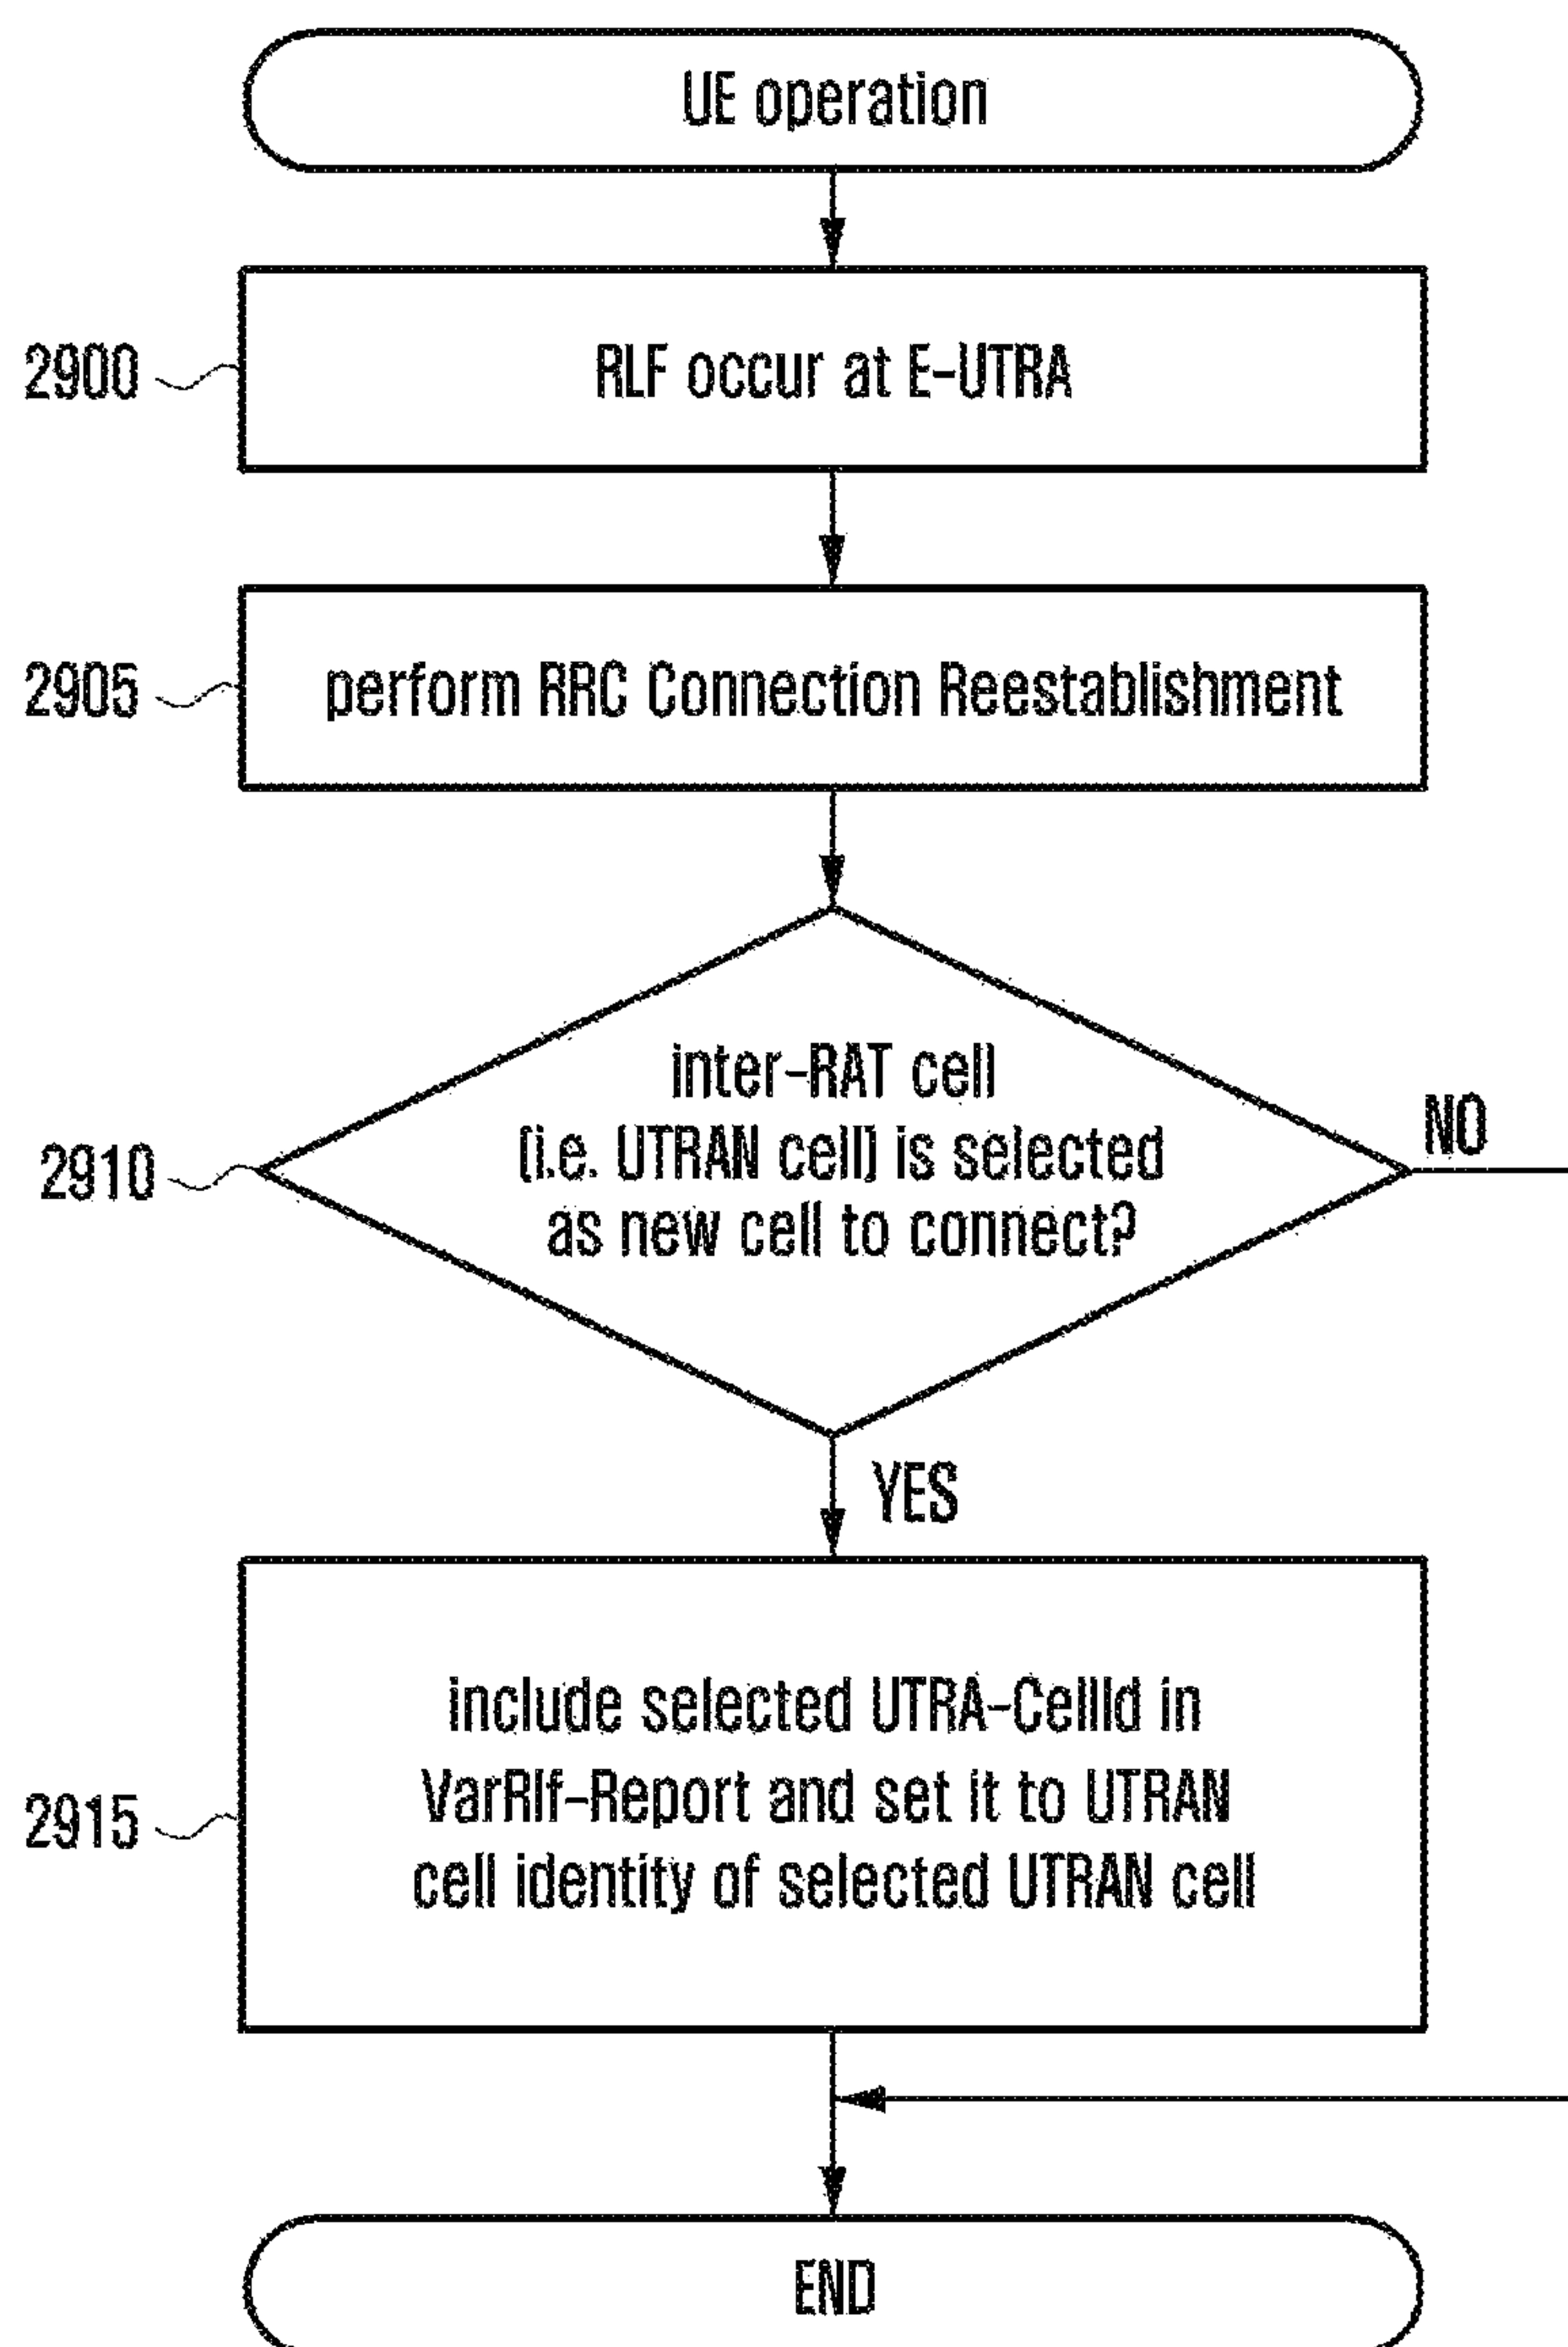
UE operation

2900

RLF occur at E-UTRA

2905

perform RRC Connection Reestablishment

2910

inter-RAT cell (i.e. UTRAN cell) is selected as new cell to connect?

NO

YES

2915

include selected UTRA-CellId in VarRlf-Report and set it to UTRAN cell identity of selected UTRAN cell

END